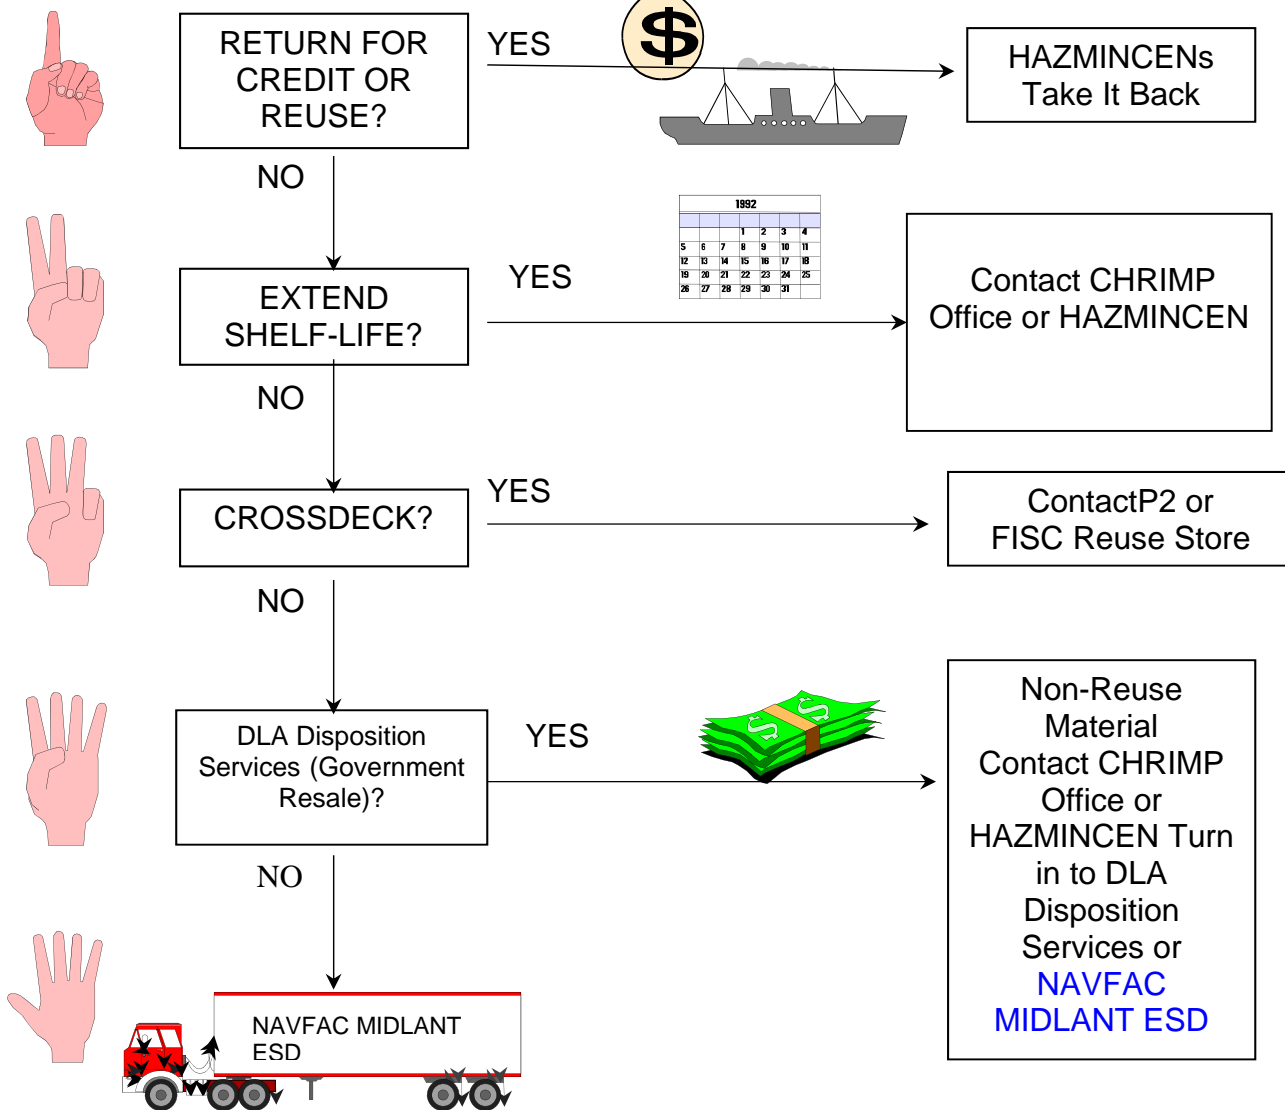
RETURN FOR CREDIT OR REUSE?

YES

$

HAZMINCENs Take It Back

NO

1992

| | | | 1 | 2 | 3 | 4 |
|---|---|---|---|---|---|---|
| 5 | 6 | 7 | 8 | 9 | 10 | 11 |
| 12 | 13 | 14 | 15 | 16 | 17 | 18 |
| 19 | 20 | 21 | 22 | 23 | 24 | 25 |
| 26 | 27 | 28 | 29 | 30 | 31 | |

EXTEND SHELF-LIFE?

YES

Contact CHRIMP Office or HAZMINCEN

NO

CROSSDECK?

YES

ContactP2 or FISC Reuse Store

NO

DLA Disposition Services (Government Resale)?

YES

Non-Reuse Material Contact CHRIMP Office or HAZMINCEN Turn in to DLA Disposition Services or NAVFAC MIDLANT ESD

NO

NAVFAC MIDLANT ESD